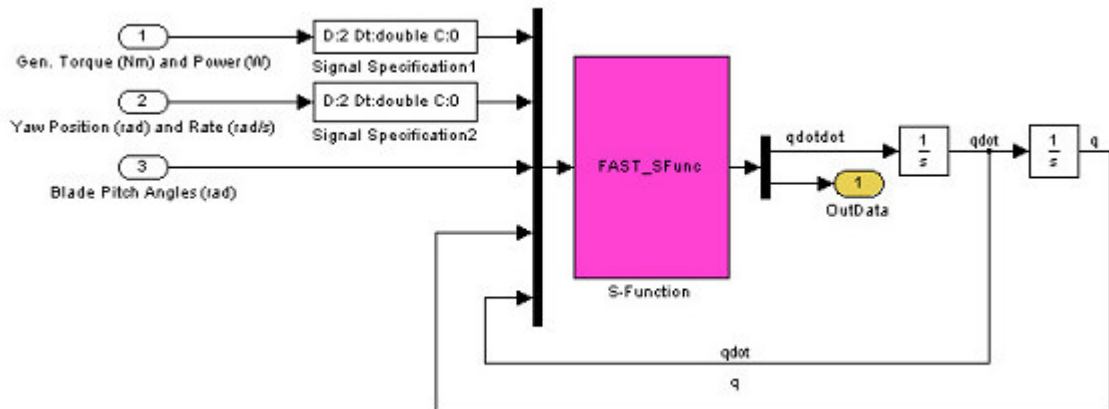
1
Gen. Torque (Nm) and Power (W)
D:2 Dt:double C:0
Signal Specification1
2
Yaw Position (rad) and Rate (rad/s)
D:2 Dt:double C:0
Signal Specification2
3
Blade Pitch Angles (rad)
FAST_SFunc
S-Function
qdotdot
1
OutData
$\frac{1}{s}$
qdot
$\frac{1}{s}$
q
qdot
q